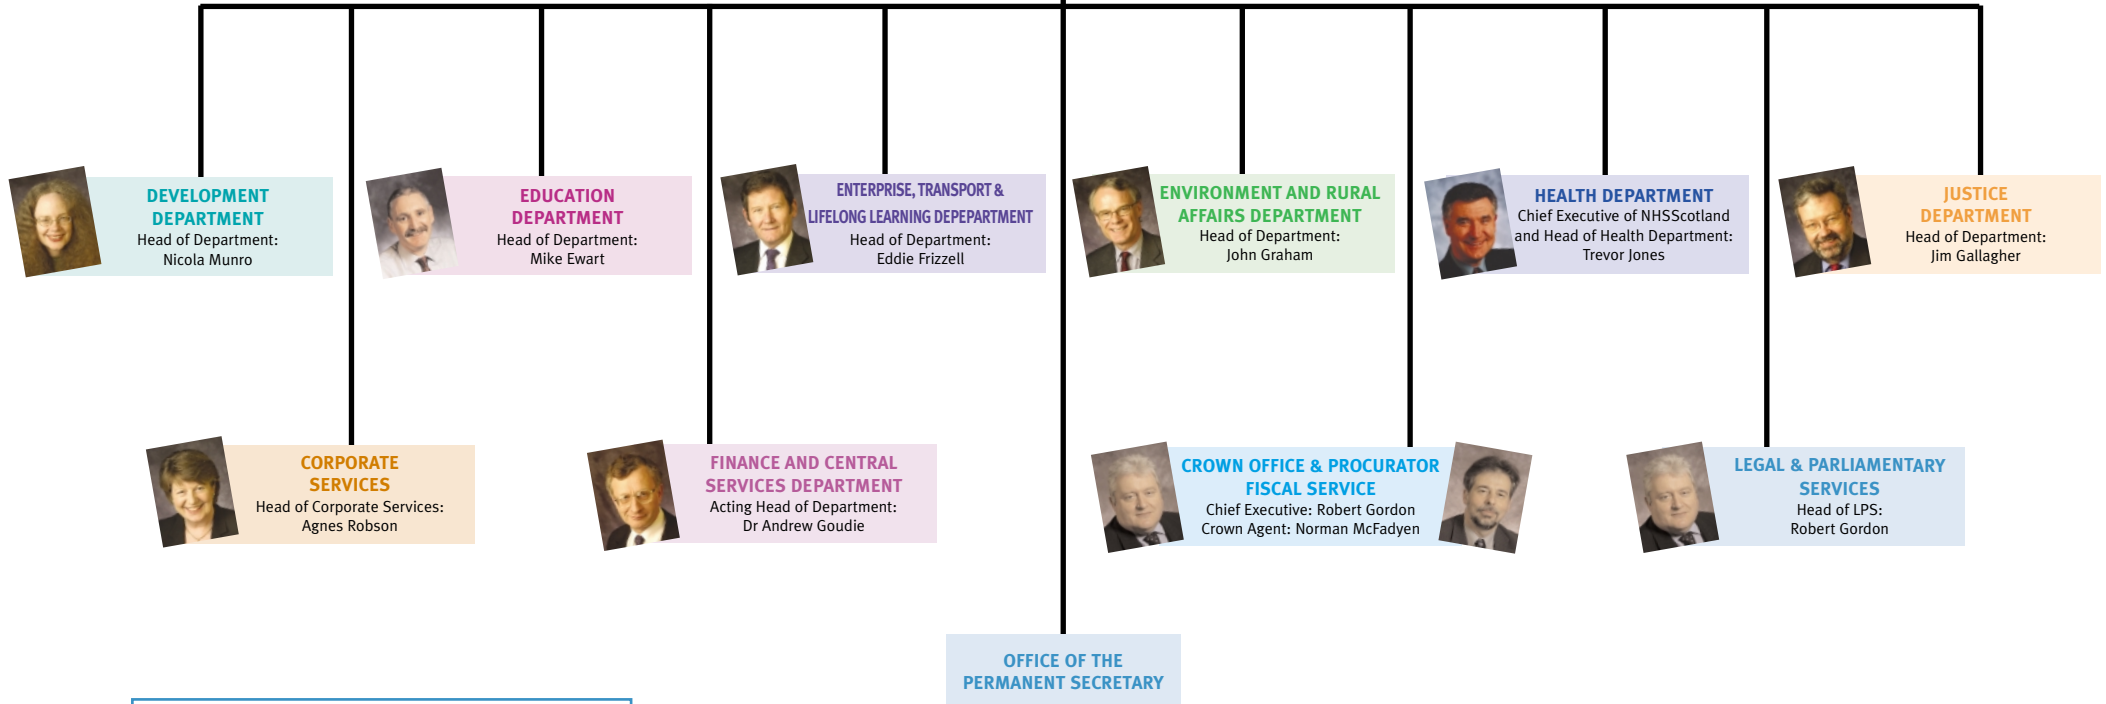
DEVELOPMENT DEPARTMENT
Head of Department:
Nicola Munro

EDUCATION DEPARTMENT
Head of Department:
Mike Ewart

ENTERPRISE, TRANSPORT & LIFELONG LEARNING DEPEPARTMENT
Head of Department:
Eddie Frizzell

ENVIRONMENT AND RURAL AFFAIRS DEPARTMENT
Head of Department:
John Graham

HEALTH DEPARTMENT
Chief Executive of NHSScotland and Head of Health Department:
Trevor Jones

JUSTICE DEPARTMENT
Head of Department:
Jim Gallagher

CORPORATE SERVICES
Head of Corporate Services:
Agnes Robson

FINANCE AND CENTRAL SERVICES DEPARTMENT
Acting Head of Department:
Dr Andrew Goudie

CROWN OFFICE & PROCURATOR FISCAL SERVICE
Chief Executive: Robert Gordon
Crown Agent: Norman McFadyen

LEGAL & PARLIAMENTARY SERVICES
Head of LPS:
Robert Gordon

OFFICE OF THE PERMANENT SECRETARY